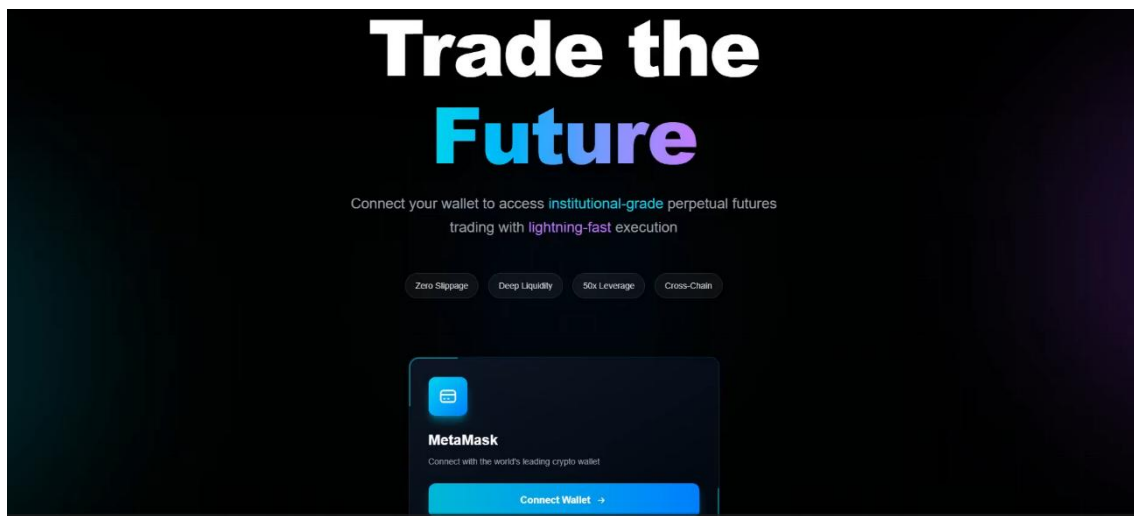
Trade the Future

Connect your wallet to access institutional-grade perpetual futures trading with lightning-fast execution

Zero Slippage
Deep Liquidity
50x Leverage
Cross-Chain

MetaMask

Connect with the world's leading crypto wallet

Connect Wallet →